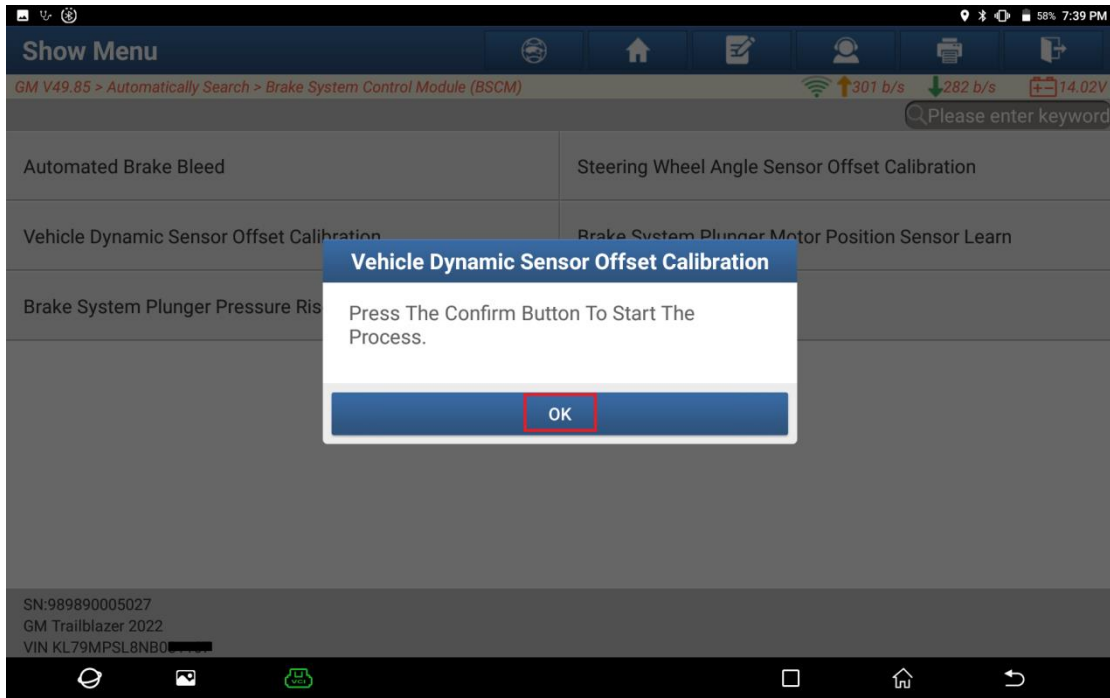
58% 7:39 PM

Show Menu

GM V49.85 > Automatically Search > Brake System Control Module (BSCM)

301 b/s 282 b/s 14.02V

Please enter keyword

Automated Brake Bleed

Steering Wheel Angle Sensor Offset Calibration

Vehicle Dynamic Sensor Offset Calibration

Brake System Plunger Motor Position Sensor Learn

Brake System Plunger Pressure Ris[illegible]

Vehicle Dynamic Sensor Offset Calibration

Press The Confirm Button To Start The Process.

OK

SN:989890005027
GM Trailblazer 2022
VIN KL79MPSL8NB0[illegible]

VCI